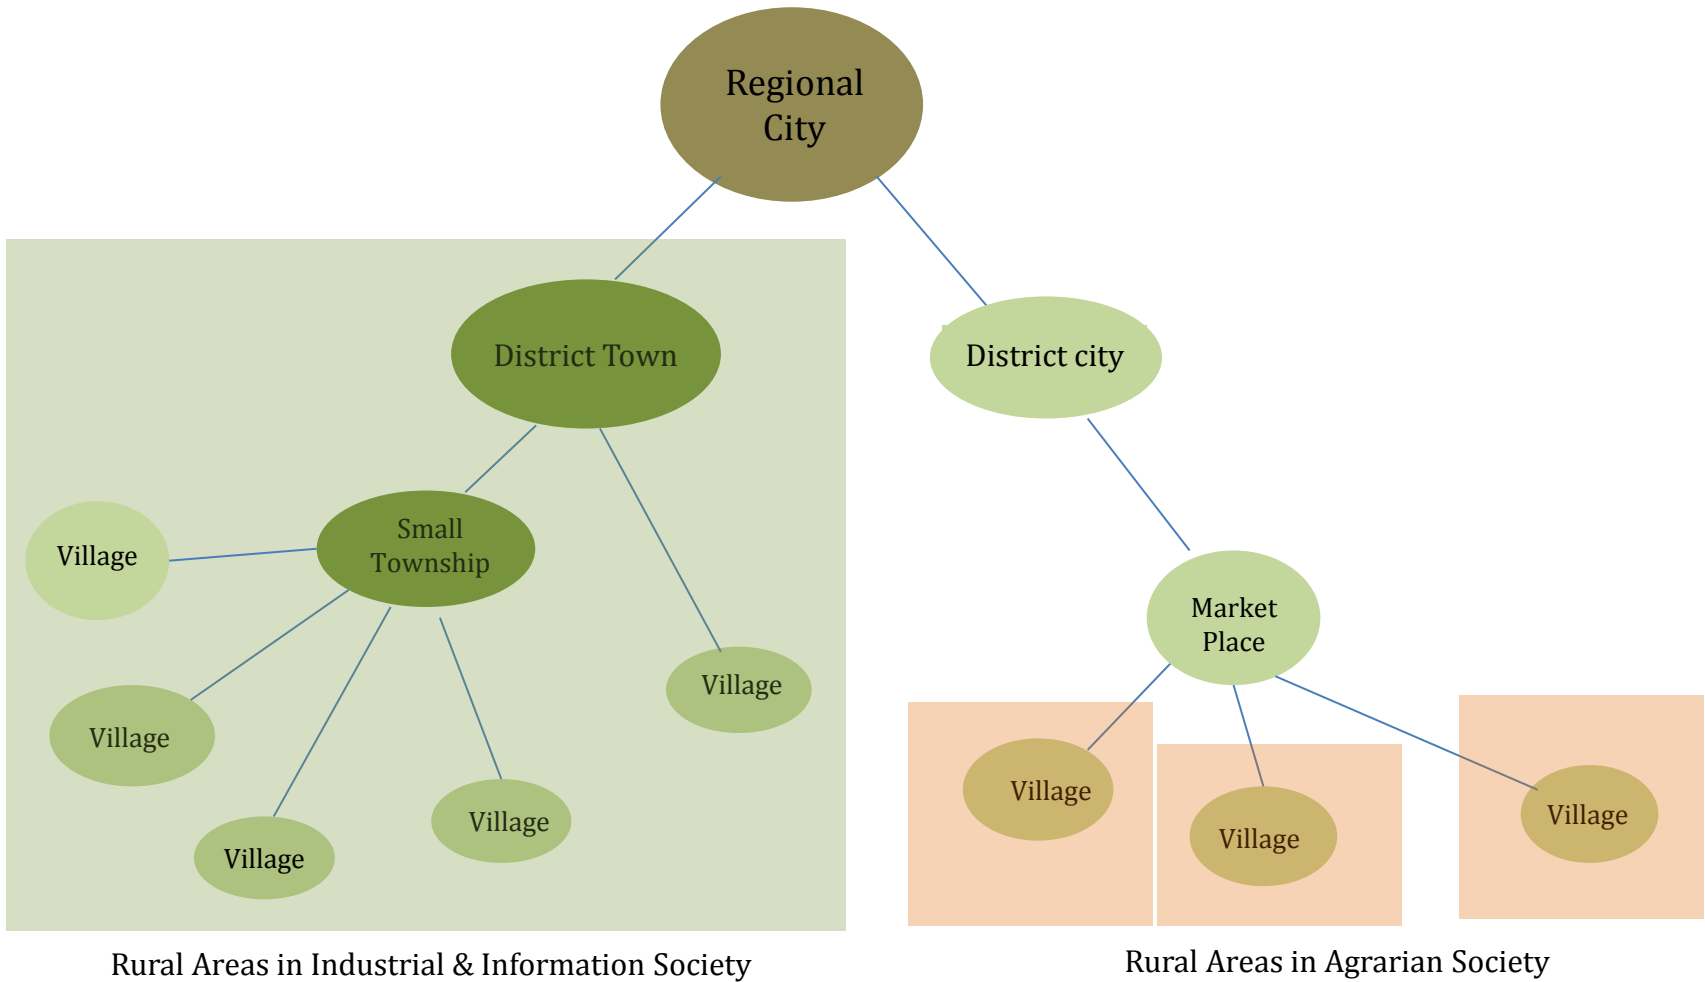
Regional City

District Town

District city

Village

Small Township

Village

Village

Market Place

Village

Village

Village

Village

Village

Village

Rural Areas in Industrial & Information Society

Rural Areas in Agrarian Society